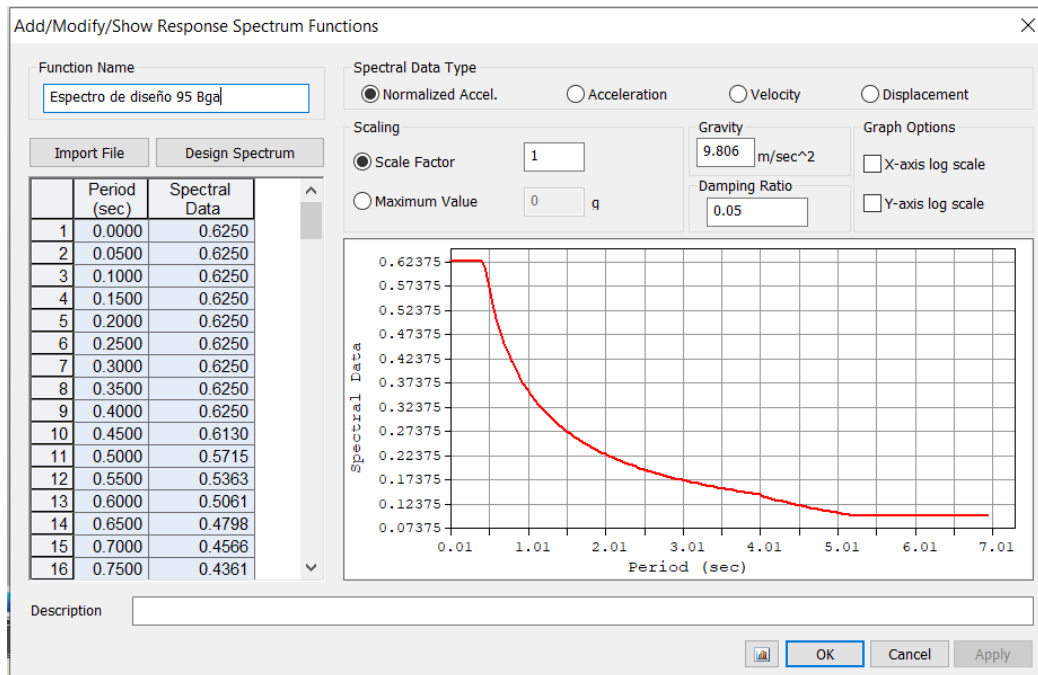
Add/Modify/Show Response Spectrum Functions

Function Name
Espectro de diseño 95 Bga

Import File
Design Spectrum

| | Period (sec) | Spectral Data |
|---|---|---|
| 1 | 0.0000 | 0.6250 |
| 2 | 0.0500 | 0.6250 |
| 3 | 0.1000 | 0.6250 |
| 4 | 0.1500 | 0.6250 |
| 5 | 0.2000 | 0.6250 |
| 6 | 0.2500 | 0.6250 |
| 7 | 0.3000 | 0.6250 |
| 8 | 0.3500 | 0.6250 |
| 9 | 0.4000 | 0.6250 |
| 10 | 0.4500 | 0.6130 |
| 11 | 0.5000 | 0.5715 |
| 12 | 0.5500 | 0.5363 |
| 13 | 0.6000 | 0.5061 |
| 14 | 0.6500 | 0.4798 |
| 15 | 0.7000 | 0.4566 |
| 16 | 0.7500 | 0.4361 |

Spectral Data Type
Normalized Accel.
Acceleration
Velocity
Displacement

Scaling
Scale Factor 1
Maximum Value 0 g

Gravity
9.806 m/sec^2

Damping Ratio
0.05

Graph Options
X-axis log scale
Y-axis log scale

0.62375
0.57375
0.52375
0.47375
0.42375
0.37375
0.32375
0.27375
0.22375
0.17375
0.12375
0.07375
Spectral Data
0.01 1.01 2.01 3.01 4.01 5.01 6.01 7.01
Period (sec)

Description

OK
Cancel
Apply